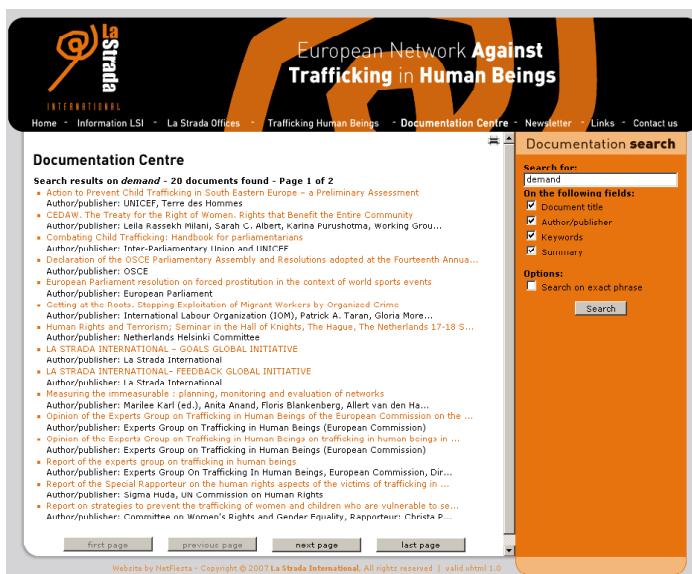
La Strada
INTERNATIONAL

European Network Against Trafficking in Human Beings

Home - Information LSI - La Strada Offices - Trafficking Human Beings - Documentation Centre - Newsletter - Links - Contact us

Documentation Centre

Search results on demand - 20 documents found - Page 1 of 2

- Action to Prevent Child Trafficking in South Eastern Europe – a Preliminary Assessment
Author/publisher: UNICEF, Terre des Hommes
- CEDAW. The Treaty for the Right of Women. Rights that Benefit the Entire Community
Author/publisher: Leila Rassekh Milani, Sarah C. Albert, Karina Purushotma, Working Grou...
- Combating Child Trafficking: Handbook for parliamentarians
Author/publisher: Inter-Parliamentary Union and UNICEF
- Declaration of the OSCE Parliamentary Assembly and Resolutions adopted at the Fourteenth Annua...
Author/publisher: OSCE
- European Parliament resolution on forced prostitution in the context of world sports events
Author/publisher: European Parliament
- Getting at the Roots. Stopping Exploitation of Migrant Workers by Organized Crime
Author/publisher: International Labour Organization (IOM), Patrick A. Taran, Gloria More...
- Human Rights and Terrorism; Seminar in the Hall of Knights, The Hague, The Netherlands 17-18 S...
Author/publisher: Netherlands Helsinki Committee
- LA STRADA INTERNATIONAL – GOALS GLOBAL INITIATIVE
Author/publisher: La Strada International
- LA STRADA INTERNATIONAL– FEEDBACK GLOBAL INITIATIVE
Author/publisher: La Strada International
- Measuring the immeasurable : planning, monitoring and evaluation of networks
Author/publisher: Marilee Karl (ed.), Anita Anand, Floris Blankenberg, Allert van den Ha...
- Opinion of the Experts Group on Trafficking in Human Beings of the European Commission on the ...
Author/publisher: Experts Group on Trafficking in Human Beings (European Commission)
- Opinion of the Experts Group on Trafficking in Human Beings on trafficking in human beings in ...
Author/publisher: Experts Group on Trafficking in Human Beings (European Commission)
- Report of the experts group on trafficking in human beings
Author/publisher: Experts Group On Trafficking In Human Beings, European Commission, Dir...
- Report of the Special Rapporteur on the human rights aspects of the victims of trafficking in ...
Author/publisher: Sigma Huda, UN Commission on Human Rights
- Report on strategies to prevent the trafficking of women and children who are vulnerable to se...
Author/publisher: Committee on Women's Rights and Gender Equality, Rapporteur: Christa P...

first page | previous page | next page | last page

Documentation search

Search for:
demand
On the following fields:
Document title
Author/publisher
Keywords
Summary
Options:
Search on exact phrase
Search

Website by NetFiesta - Copyright © 2007 La Strada International. All rights reserved | valid xhtml 1.0